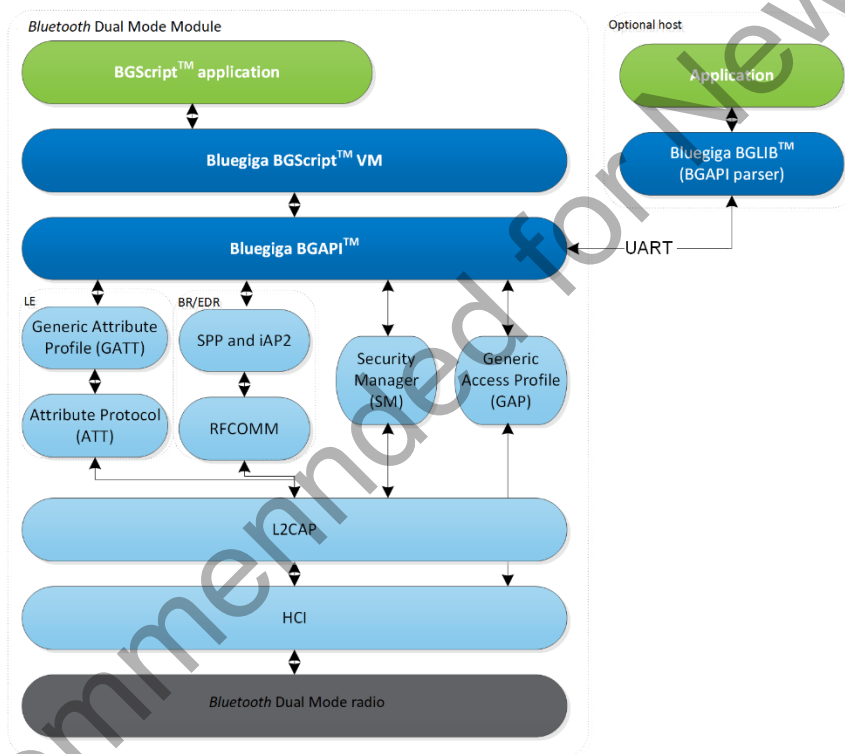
*Bluetooth* Dual Mode Module

Optional host

BGScript$^{TM}$ application

Application

Bluegiga BGScript$^{TM}$ VM

Bluegiga BGLIB$^{TM}$ (BGAPI parser)

Bluegiga BGAPI$^{TM}$

UART

LE

BR/EDR

Generic Attribute Profile (GATT)

SPP and iAP2

Security Manager (SM)

Generic Access Profile (GAP)

Attribute Protocol (ATT)

RFCOMM

L2CAP

HCI

*Bluetooth* Dual Mode radio

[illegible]mmended for New